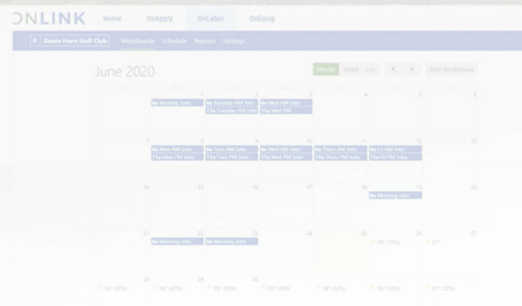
ONLINK Home OnApply OnLabor OnEquip

Dawn Horn Golf Club Workboards Schedule Reports Settings

June 2020

Month Week List < > Add Workboard

| | | | | | | |
|---|---|---|---|---|---|---|
| 31 | 1 | 2 | 3 | 4 | 5 | 6 |
| 8a Monday Jobs | 8a Tuesday AM Jobs | 8a Wed AM Jobs | | | | |
| | 12a Tuesday PM Jobs | 12a Wed PM | | | | |
| 7 | 8 | 9 | 10 | 11 | 12 | 13 |
| 8a Mon AM Jobs | 8a Tues AM Jobs | 8a Wed AM Jobs | 8a Thurs AM Jobs | 8a Fri AM Jobs | | |
| 12a Mon PM Jobs | 12a Tues PM Jobs | 12a Wed PM Jobs | 12a Thurs PM Jobs | 12a Fri PM Jobs | | |
| 14 | 15 | 16 | 17 | 18 | 19 | 20 |
| | | | | 8a Monday Jobs | | |
| 21 | 22 | 23 | 24 | 25 | 26 | 27 |
| 8a Morning Jobs | 8a Morning Jobs | | | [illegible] | | |
| 28 | 29 | 30 | 1 | 2 | 3 | 4 |
| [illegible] | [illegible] | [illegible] | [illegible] | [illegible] | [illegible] | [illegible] |